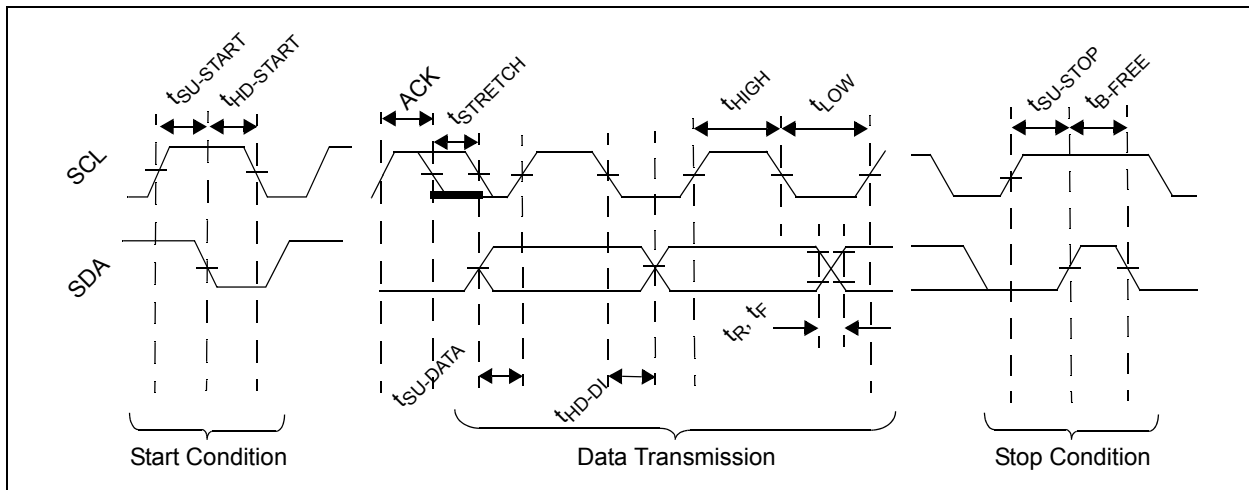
$t_{SU-START}$ $t_{HD-START}$

ACK $t_{STRETCH}$

$t_{HIGH}$ $t_{LOW}$

$t_{SU-STOP}$ $t_{B-FREE}$

SCL

SDA

$t_R$, $t_F$

$t_{SU-DATA}$

$t_{HD-DI}$

Start Condition

Data Transmission

Stop Condition